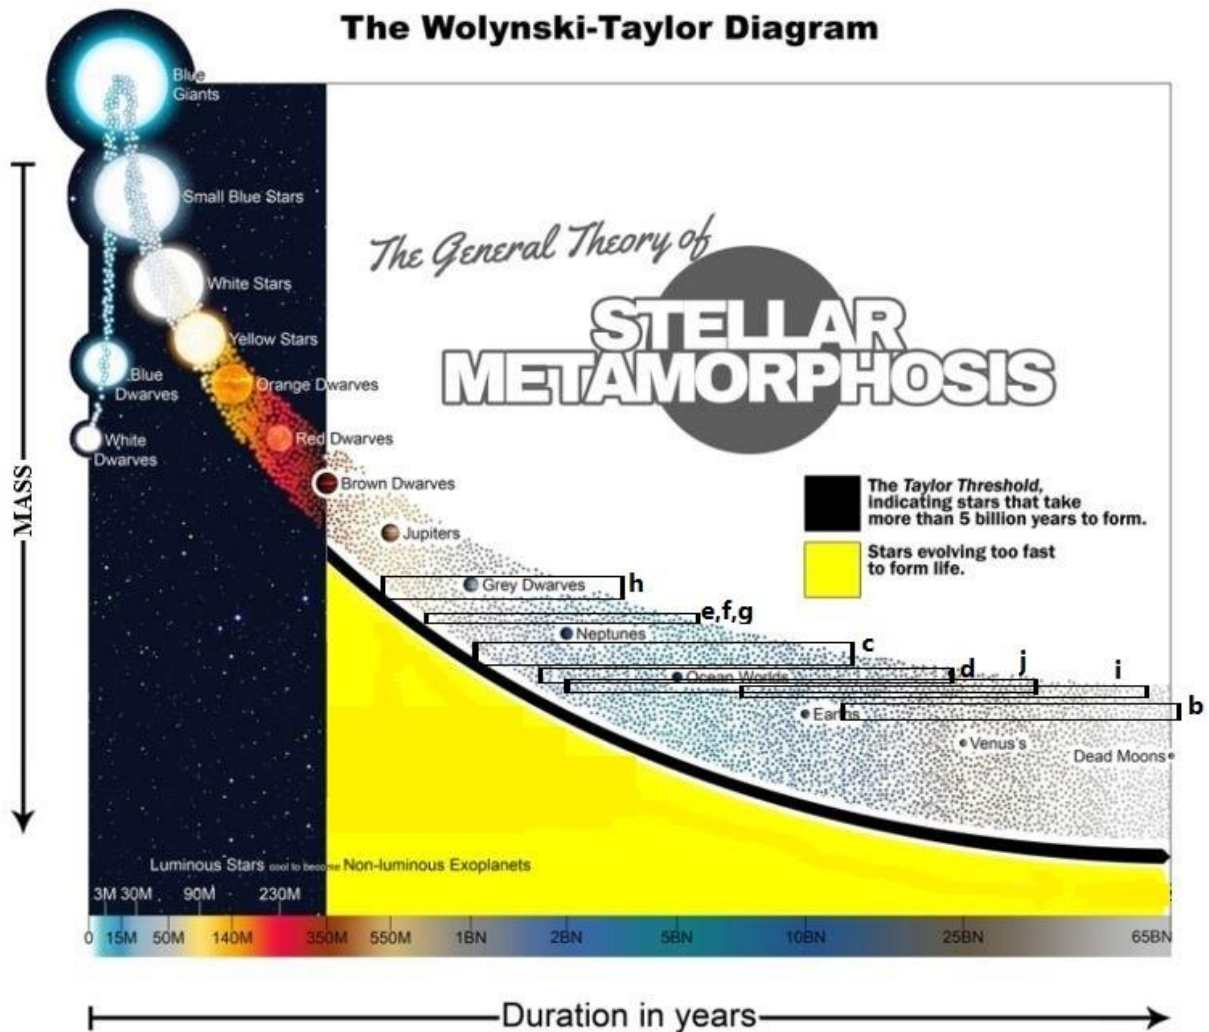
The Wolynski-Taylor Diagram

MASS

Blue Giants

Small Blue Stars

White Stars

Yellow Stars

Blue Dwarves

Orange Dwarves

White Dwarves

Red Dwarves

Brown Dwarves

Jupiters

The General Theory of

STELLAR METAMORPHOSIS

The *Taylor Threshold*, indicating stars that take more than 5 billion years to form.

Stars evolving too fast to form life.

Grey Dwarves h

e,f,g

Neptunes

c

Ocean Worlds

d

j

i

b

Earths

Venus's

Dead Moons

Luminous Stars cool to become Non-luminous Exoplanets

3M 30M 90M 230M

0 15M 50M 140M 350M 550M 1BN 2BN 5BN 10BN 25BN 65BN

Duration in years